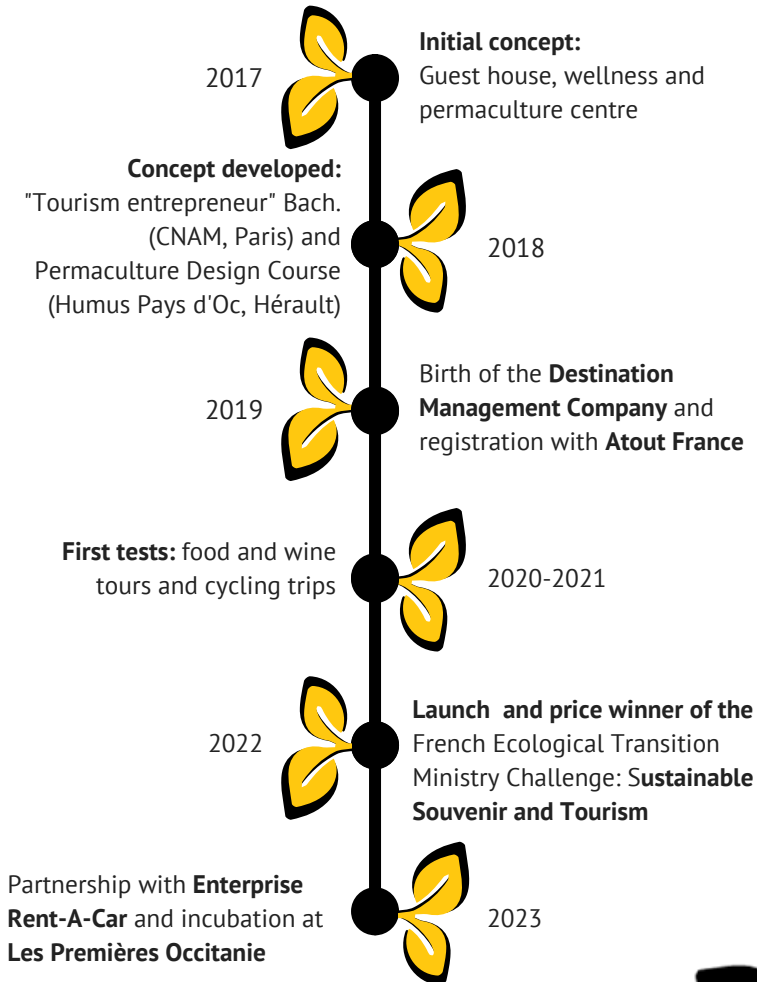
2017

**Initial concept:** Guest house, wellness and permaculture centre

**Concept developed:** "Tourism entrepreneur" Bach. (CNAM, Paris) and Permaculture Design Course (Humus Pays d'Oc, Hérault)

2018

2019

Birth of the **Destination Management Company** and registration with **Atout France**

**First tests:** food and wine tours and cycling trips

2020-2021

2022

**Launch and price winner of the** French Ecological Transition Ministry Challenge: S**ustainable Souvenir and Tourism**

Partnership with **Enterprise Rent-A-Car** and incubation at **Les Premières Occitanie**

2023